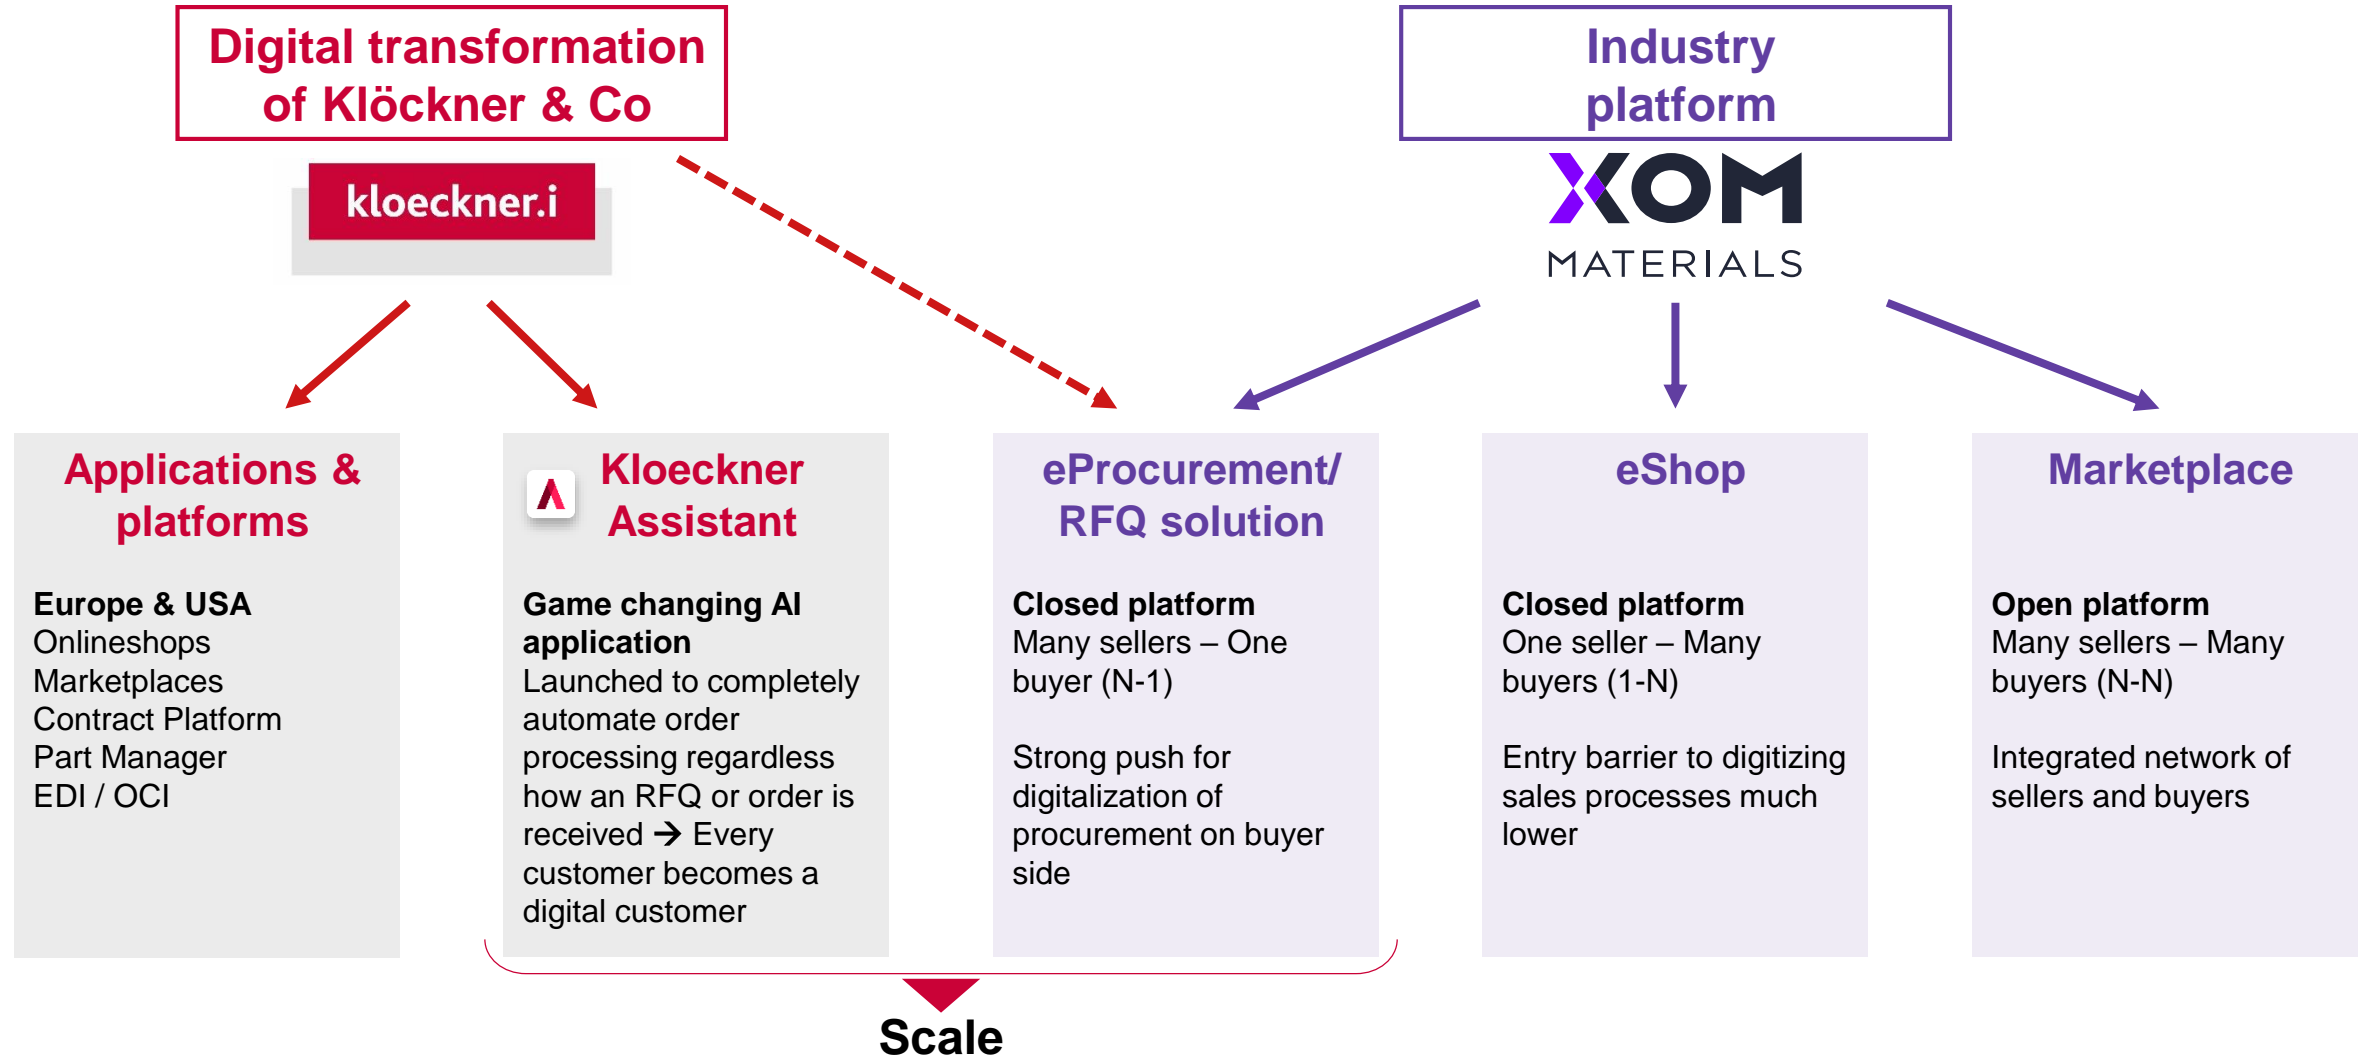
Digital transformation of Klöckner & Co

kloeckner.i

Industry platform

XOM MATERIALS

Applications & platforms

Europe & USA
Onlineshops
Marketplaces
Contract Platform
Part Manager
EDI / OCI

Kloeckner Assistant

Game changing AI application
Launched to completely automate order processing regardless how an RFQ or order is received → Every customer becomes a digital customer

eProcurement/ RFQ solution

Closed platform
Many sellers – One buyer (N-1)

Strong push for digitalization of procurement on buyer side

eShop

Closed platform
One seller – Many buyers (1-N)

Entry barrier to digitizing sales processes much lower

Marketplace

Open platform
Many sellers – Many buyers (N-N)

Integrated network of sellers and buyers

Scale